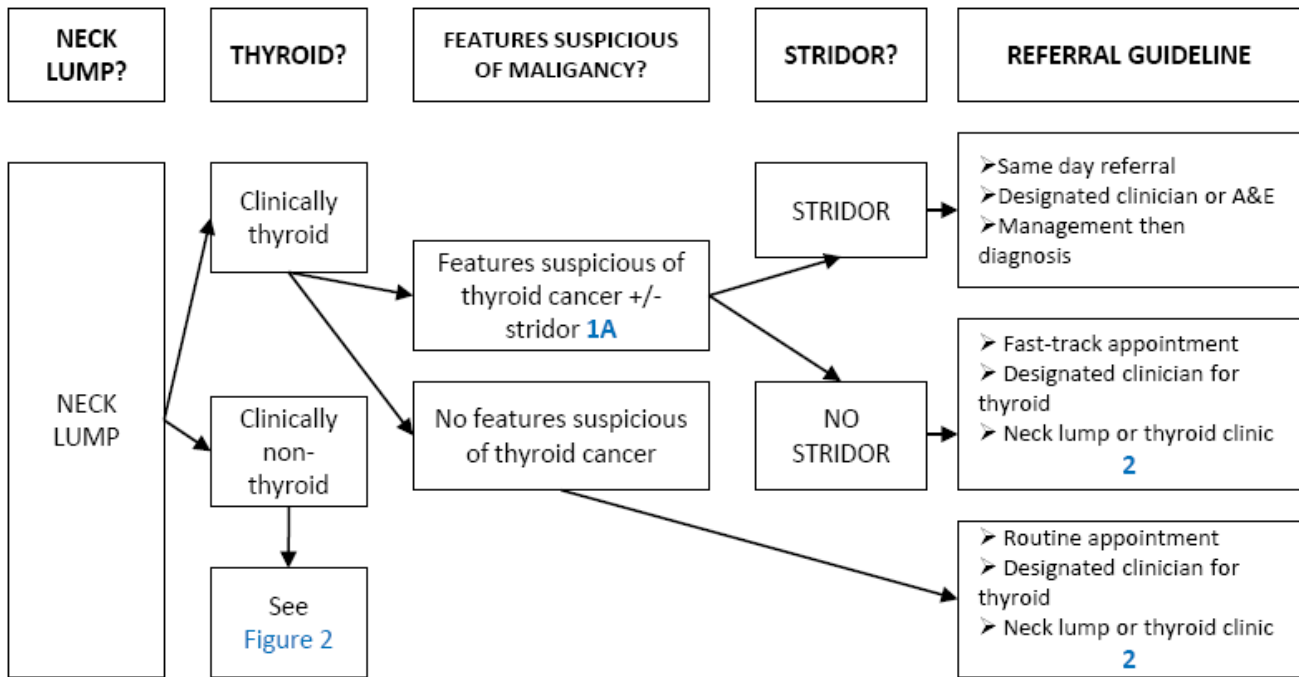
NECK LUMP?

THYROID?

FEATURES SUSPICIOUS OF MALIGANCY?

STRIDOR?

REFERRAL GUIDELINE

NECK LUMP

Clinically thyroid

Clinically non-thyroid

See Figure 2

Features suspicious of thyroid cancer +/- stridor 1A

No features suspicious of thyroid cancer

STRIDOR

NO STRIDOR

➢Same day referral
➢Designated clinician or A&E
➢Management then diagnosis

➢ Fast-track appointment
➢ Designated clinician for thyroid
➢ Neck lump or thyroid clinic
2

➢ Routine appointment
➢ Designated clinician for thyroid
➢ Neck lump or thyroid clinic
2